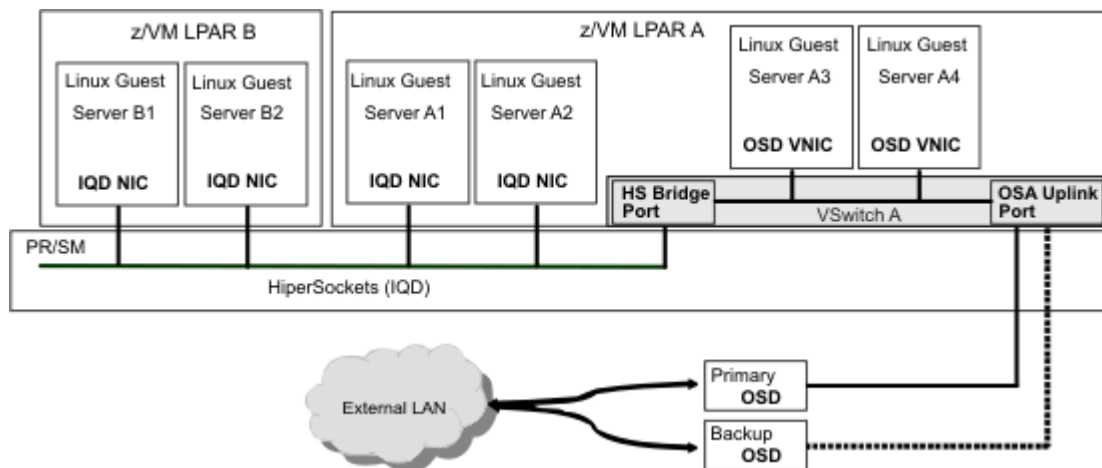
z/VM LPAR B

Linux Guest
Server B1
IQD NIC

Linux Guest
Server B2
IQD NIC

z/VM LPAR A

Linux Guest
Server A1
IQD NIC

Linux Guest
Server A2
IQD NIC

Linux Guest
Server A3
OSD VNIC

Linux Guest
Server A4
OSD VNIC

HS Bridge Port

VSwitch A

OSA Uplink Port

PR/SM

HiperSockets (IQD)

External LAN

Primary
OSD

Backup
OSD